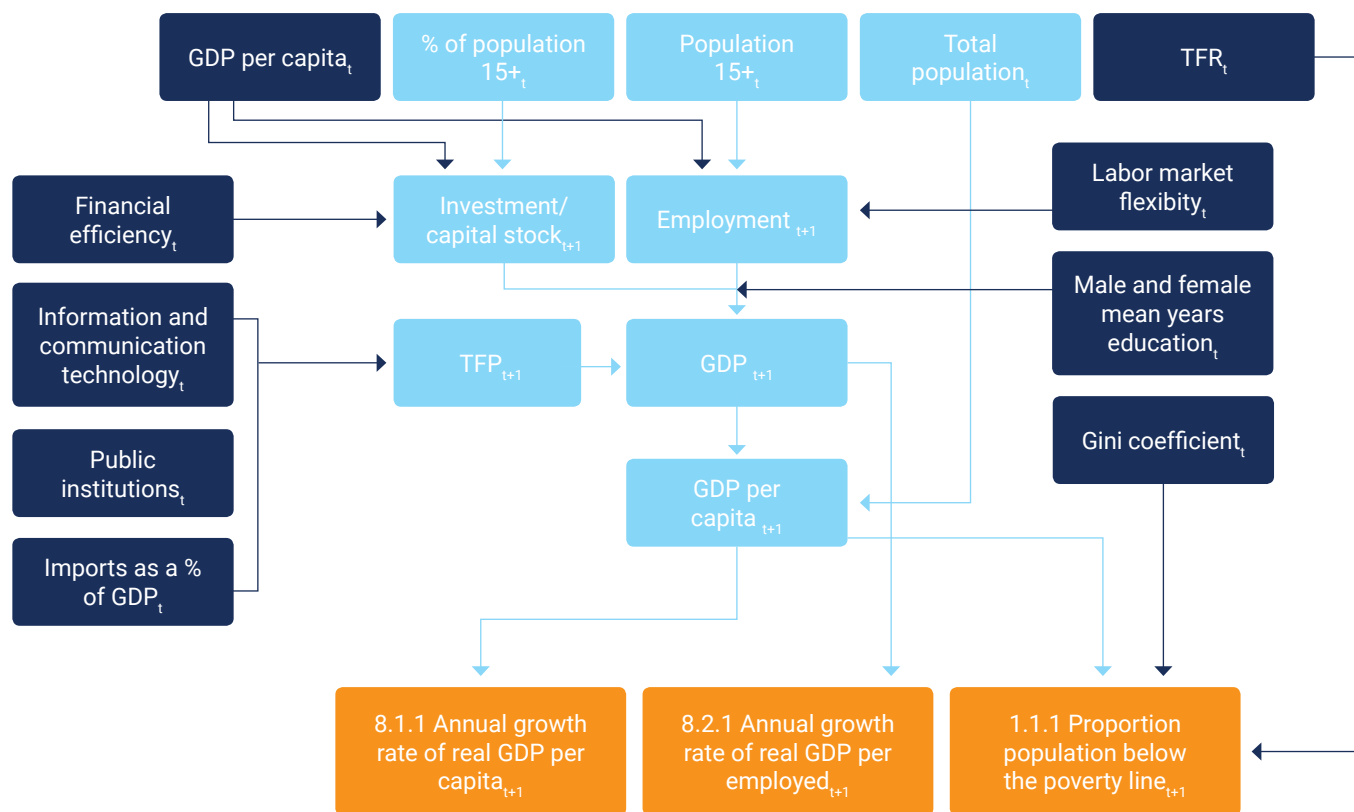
GDP per capita$_{t}$

% of population 15+$_{t}$

Population 15+$_{t}$

Total population$_{t}$

TFR$_{t}$

Financial efficiency$_{t}$

Investment/ capital stock$_{t+1}$

Employment $_{t+1}$

Labor market flexibity$_{t}$

Male and female mean years education$_{t}$

Information and communication technology$_{t}$

TFP$_{t+1}$

GDP $_{t+1}$

Gini coefficient$_{t}$

Public institutions$_{t}$

GDP per capita $_{t+1}$

Imports as a % of GDP$_{t}$

8.1.1 Annual growth rate of real GDP per capita$_{t+1}$

8.2.1 Annual growth rate of real GDP per employed$_{t+1}$

1.1.1 Proportion population below the poverty line$_{t+1}$